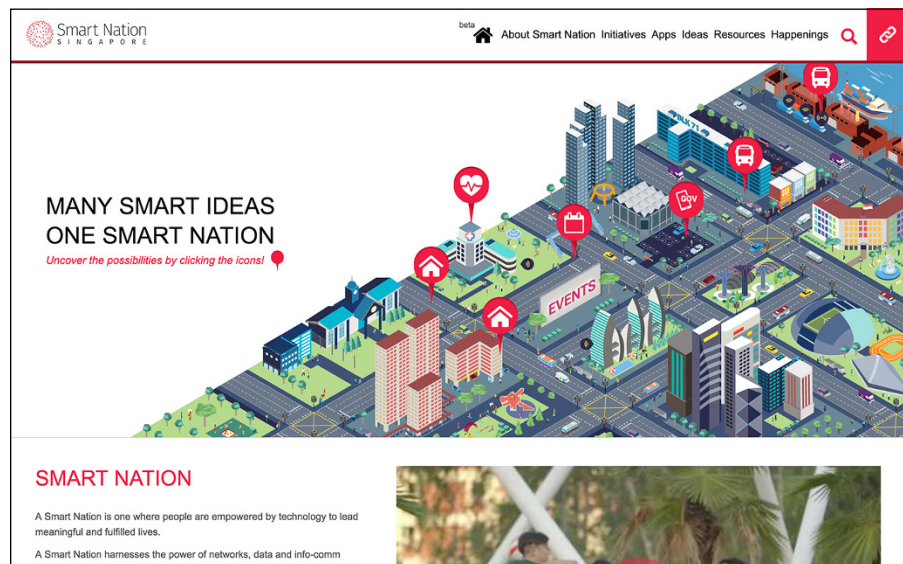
Smart Nation
SINGAPORE

beta

About Smart Nation Initiatives Apps Ideas Resources Happenings

MANY SMART IDEAS
ONE SMART NATION

Uncover the possibilities by clicking the icons!

EVENTS

GOV

SMART NATION

A Smart Nation is one where people are empowered by technology to lead meaningful and fulfilled lives.

A Smart Nation harnesses the power of networks, data and info-comm